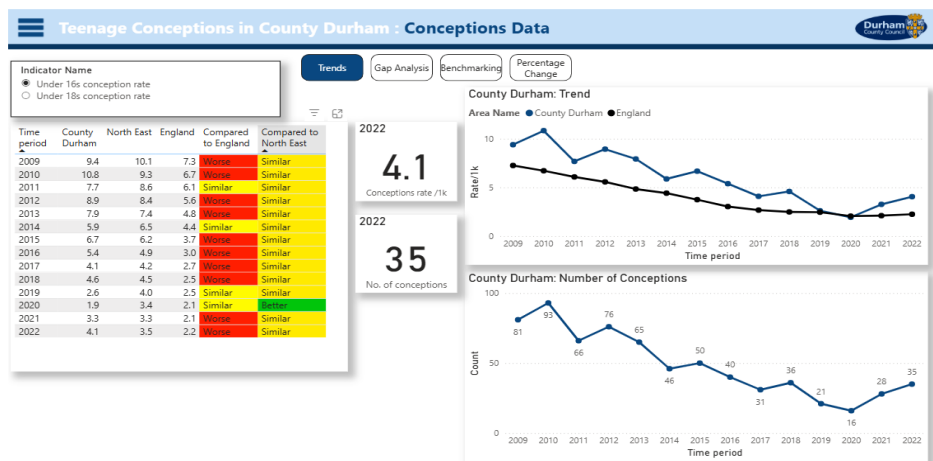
Teenage Conceptions in County Durham : Conceptions Data

Durham County Council

Indicator Name
Under 16s conception rate
Under 18s conception rate

Trends | Gap Analysis | Benchmarking | Percentage Change

| Time period | County Durham | North East | England | Compared to England | Compared to North East |
|---|---|---|---|---|---|
| 2009 | 9.4 | 10.1 | 7.3 | Worse | Similar |
| 2010 | 10.8 | 9.3 | 6.7 | Worse | Similar |
| 2011 | 7.7 | 8.6 | 6.1 | Similar | Similar |
| 2012 | 8.9 | 8.4 | 5.6 | Worse | Similar |
| 2013 | 7.9 | 7.4 | 4.8 | Worse | Similar |
| 2014 | 5.9 | 6.5 | 4.4 | Similar | Similar |
| 2015 | 6.7 | 6.2 | 3.7 | Worse | Similar |
| 2016 | 5.4 | 4.9 | 3.0 | Worse | Similar |
| 2017 | 4.1 | 4.2 | 2.7 | Worse | Similar |
| 2018 | 4.6 | 4.5 | 2.5 | Worse | Similar |
| 2019 | 2.6 | 4.0 | 2.5 | Similar | Similar |
| 2020 | 1.9 | 3.4 | 2.1 | Similar | Better |
| 2021 | 3.3 | 3.3 | 2.1 | Worse | Similar |
| 2022 | 4.1 | 3.5 | 2.2 | Worse | Similar |

2022
4.1
Conceptions rate /1k

2022
35
No. of conceptions

County Durham: Trend
Area Name ● County Durham ● England
10
5
0
Rate/1k
2009 2010 2011 2012 2013 2014 2015 2016 2017 2018 2019 2020 2021 2022
Time period

County Durham: Number of Conceptions
100
50
0
Count
81 93 66 76 65 46 50 40 31 36 21 16 28 35
2009 2010 2011 2012 2013 2014 2015 2016 2017 2018 2019 2020 2021 2022
Time period